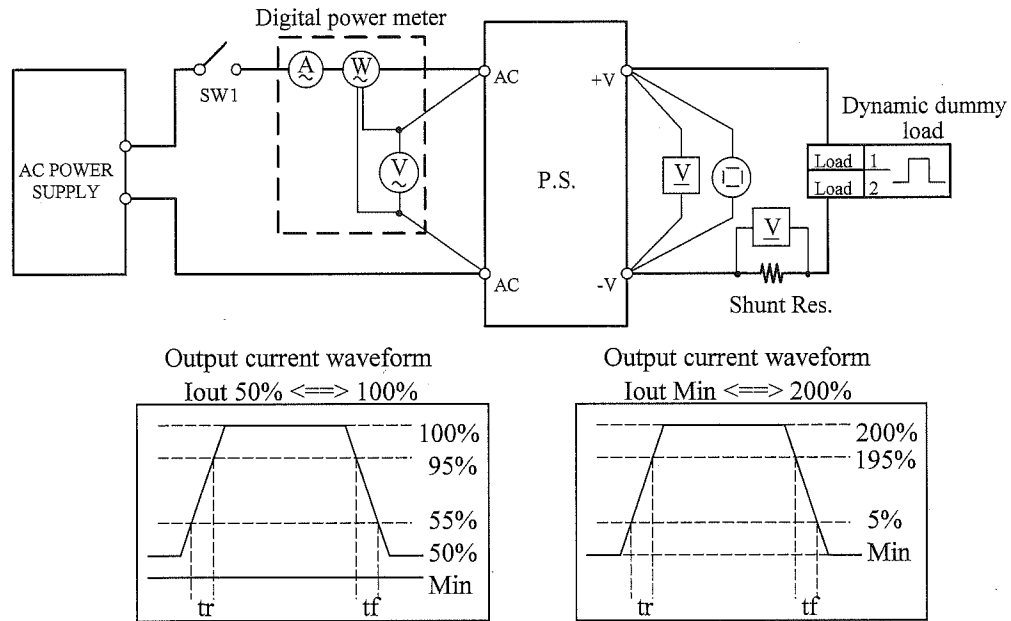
Digital power meter

SW1

A

W

V

AC POWER SUPPLY

AC

AC

P.S.

+V

-V

V

V

Dynamic dummy load

Load 1

Load 2

Shunt Res.

Output current waveform
Iout 50% <==> 100%

100%
95%
55%
50%
Min
tr
tf

Output current waveform
Iout Min <==> 200%

200%
195%
5%
Min
tr
tf